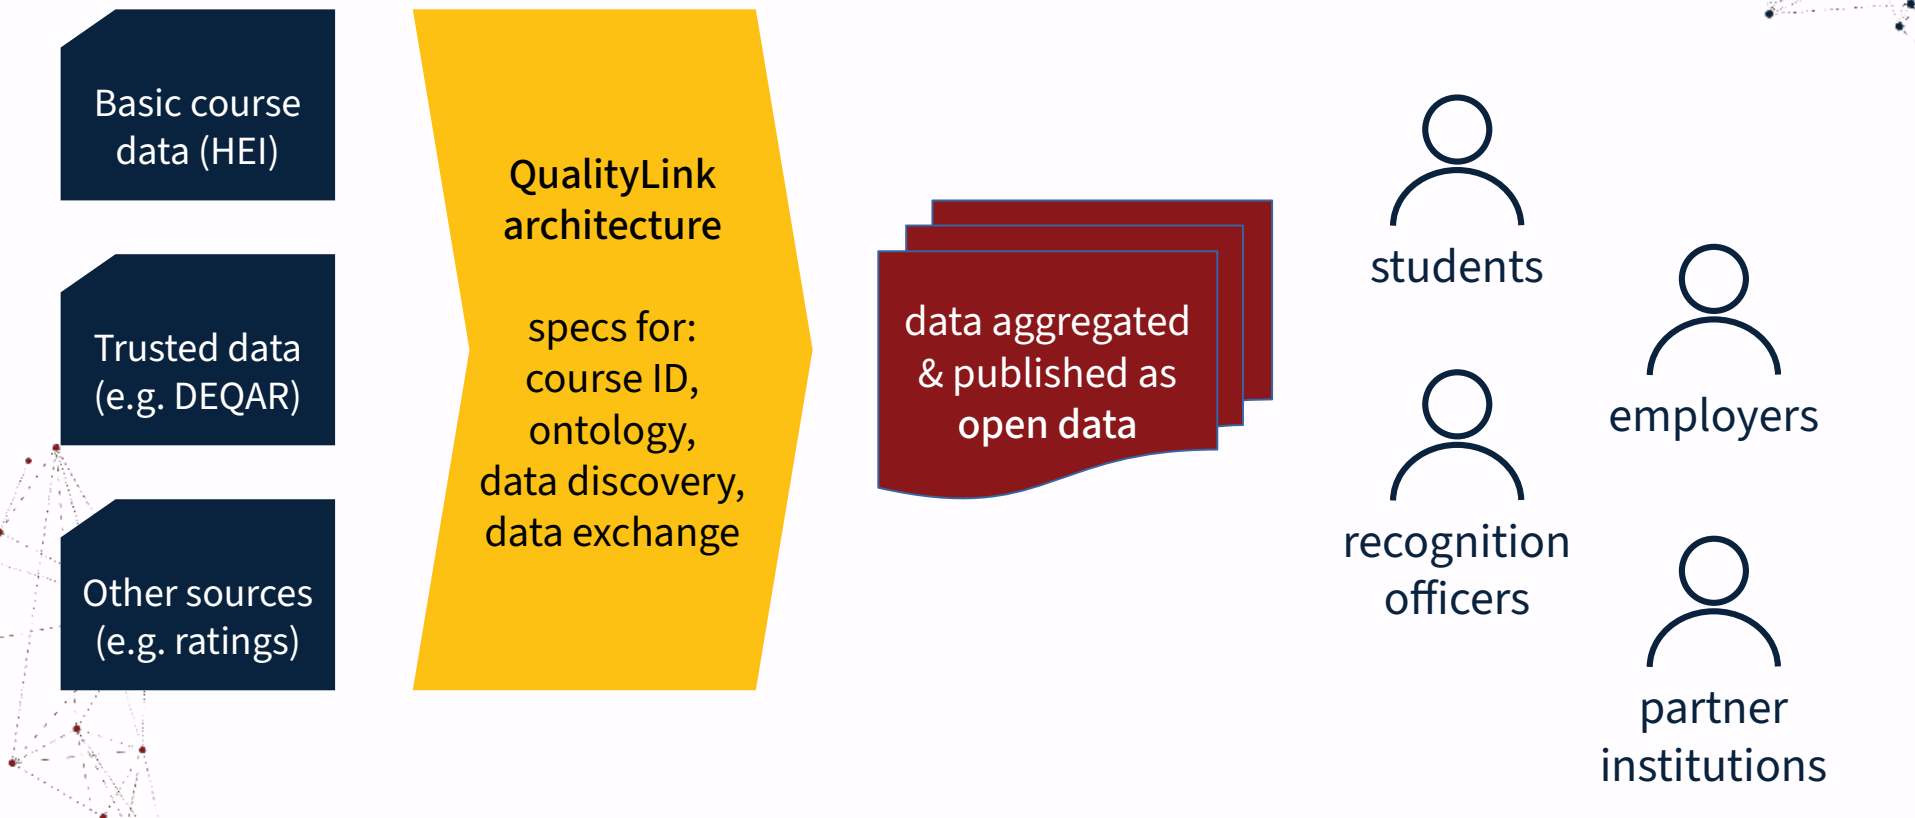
Basic course data (HEI)

Trusted data (e.g. DEQAR)

Other sources (e.g. ratings)

QualityLink architecture

specs for: course ID, ontology, data discovery, data exchange

data aggregated & published as open data

students

employers

recognition officers

partner institutions